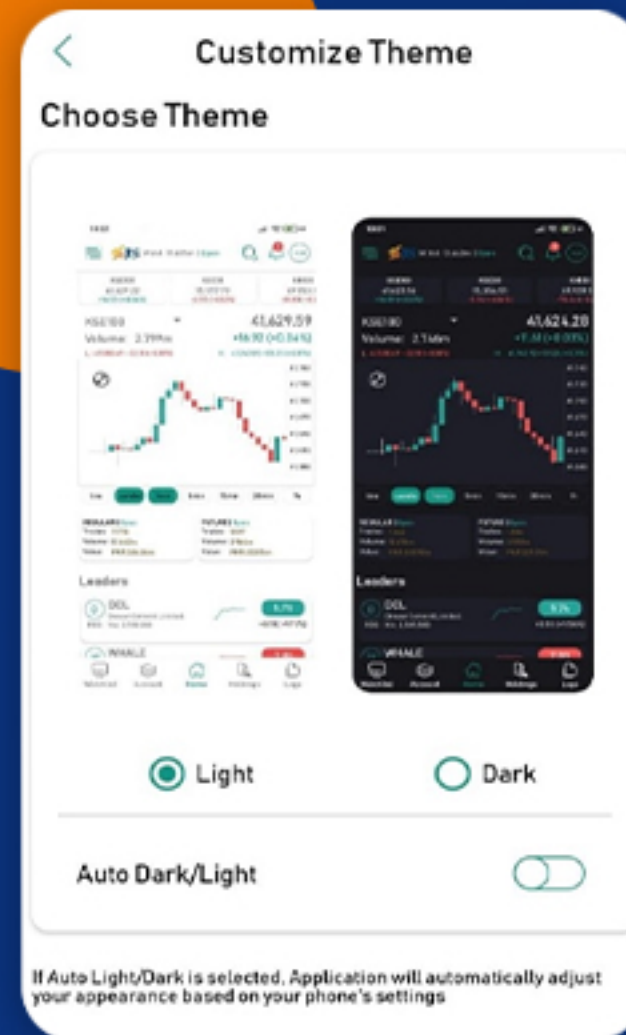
Customize Theme

Choose Theme

KSE100
Volume: 2.39bn
41,629.59
+169.10 (+0.34%)

Leaders
OGL

WHALE

KSE100
Volume: 2.74bn
41,624.28

Leaders
OGL

WHALE

Light

Dark

Auto Dark/Light

If Auto Light/Dark is selected, Application will automatically adjust your appearance based on your phone's settings